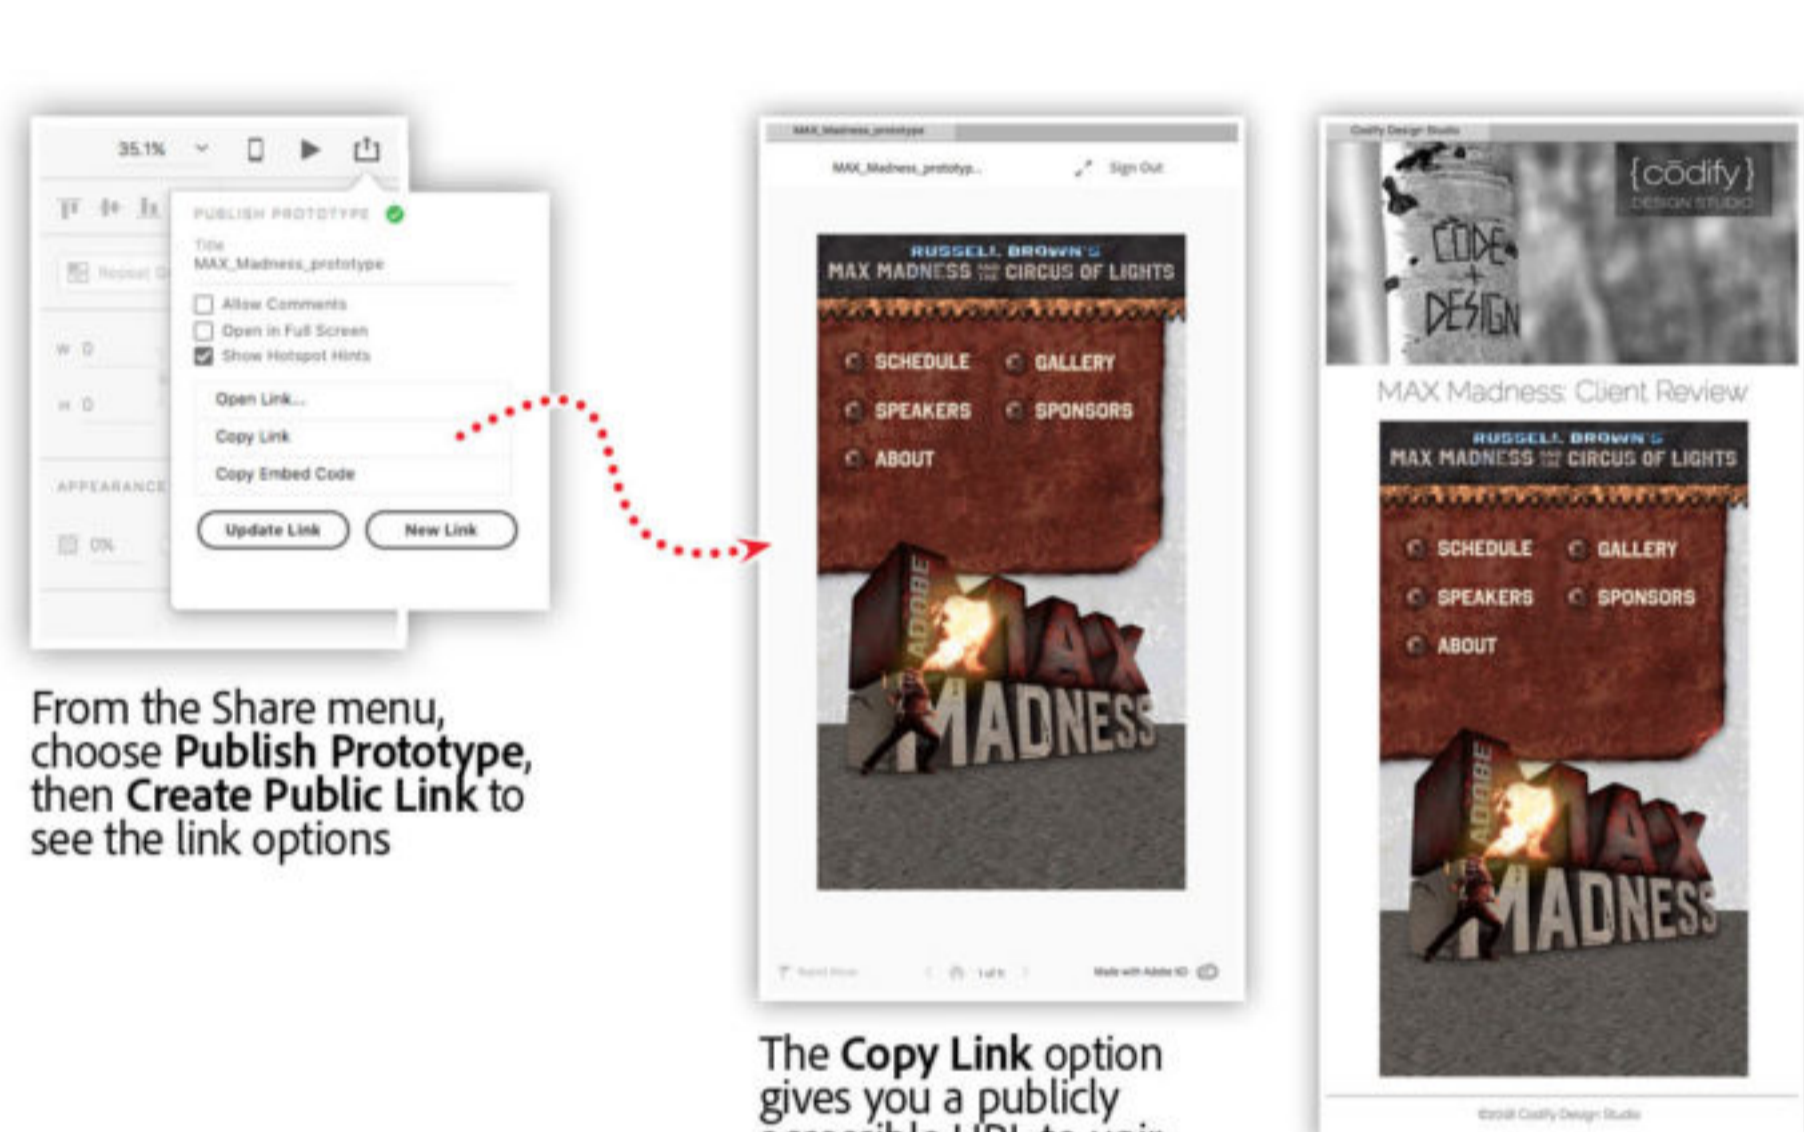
35.1%

PUBLISH PROTOTYPE

Title
MAX_Madness_prototype

Allow Comments
Open in Full Screen
Show Hotspot Hints

Open Link...
Copy Link
Copy Embed Code

Update Link
New Link

Repeat Grid
W 0
H 0
APPEARANCE
0%

From the Share menu, choose **Publish Prototype**, then **Create Public Link** to see the link options

MAX_Madness_prototype

MAX_Madness_prototyp...
Sign Out

RUSSELL BROWN'S
MAX MADNESS AND THE CIRCUS OF LIGHTS

SCHEDULE
GALLERY
SPEAKERS
SPONSORS
ABOUT

ADOBE
MAX
MADNESS

1 of 5
Made with Adobe XD

The **Copy Link** option gives you a publicly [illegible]

Codify Design Studio

{cōdify}
DESIGN STUDIO

CODE + DESIGN

MAX Madness: Client Review

RUSSELL BROWN'S
MAX MADNESS AND THE CIRCUS OF LIGHTS

SCHEDULE
GALLERY
SPEAKERS
SPONSORS
ABOUT

ADOBE
MAX
MADNESS

©2018 Codify Design Studio